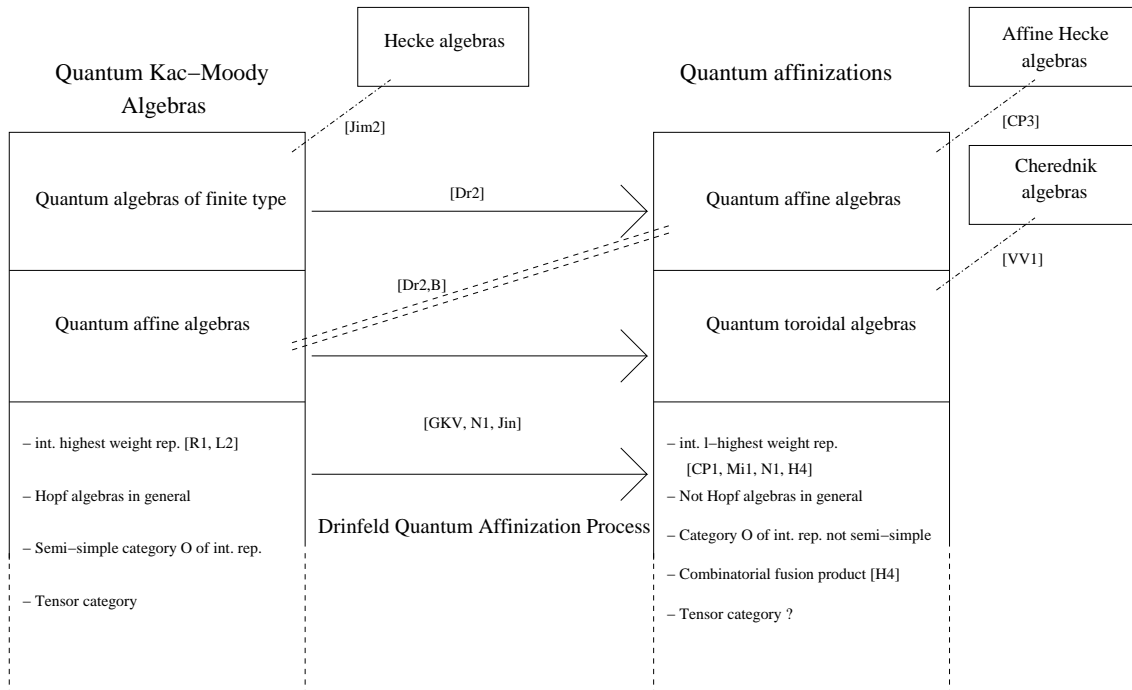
Hecke algebras

Quantum Kac−Moody Algebras

[Jim2]

Quantum affinizations

Affine Hecke algebras

[CP3]

Cherednik algebras

Quantum algebras of finite type

[Dr2]

Quantum affine algebras

[VV1]

[Dr2,B]

Quantum affine algebras

Quantum toroidal algebras

[GKV, N1, Jin]

− int. highest weight rep. [R1, L2]

− Hopf algebras in general

− Semi−simple category O of int. rep.

− Tensor category

Drinfeld Quantum Affinization Process

− int. l−highest weight rep. [CP1, Mi1, N1, H4]

− Not Hopf algebras in general

− Category O of int. rep. not semi−simple

− Combinatorial fusion product [H4]

− Tensor category ?